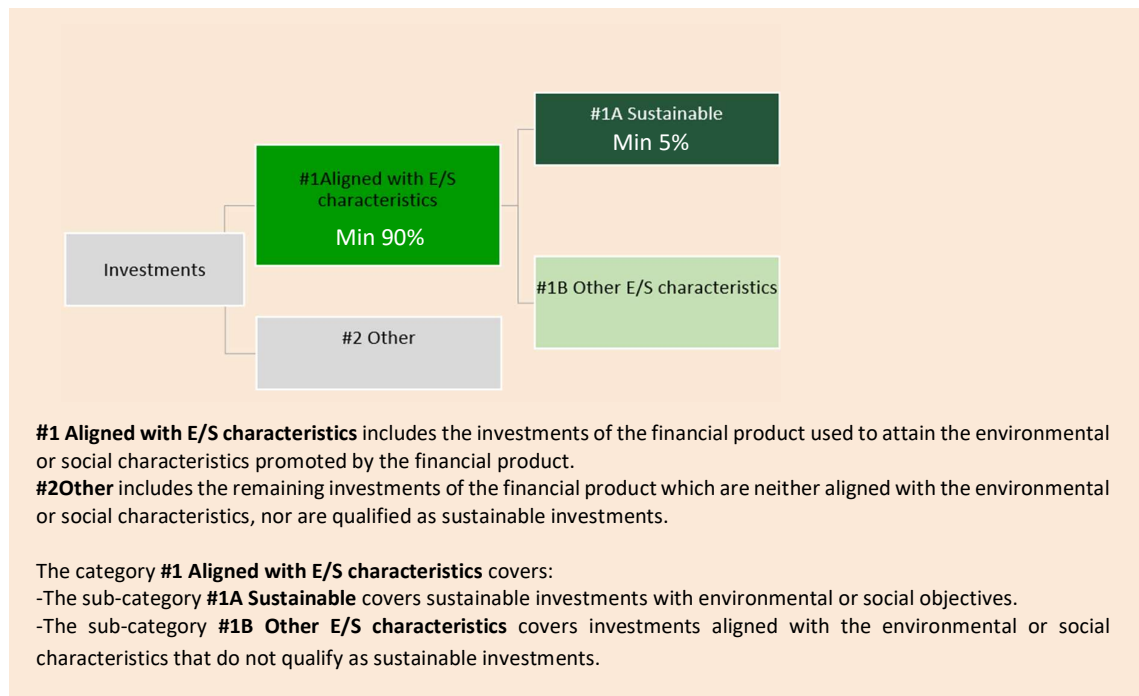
Investments

#1Aligned with E/S characteristics

Min 90%

#2 Other

#1A Sustainable
Min 5%

#1B Other E/S characteristics

**#1 Aligned with E/S characteristics** includes the investments of the financial product used to attain the environmental or social characteristics promoted by the financial product.
**#2Other** includes the remaining investments of the financial product which are neither aligned with the environmental or social characteristics, nor are qualified as sustainable investments.

The category **#1 Aligned with E/S characteristics** covers:
-The sub-category **#1A Sustainable** covers sustainable investments with environmental or social objectives.
-The sub-category **#1B Other E/S characteristics** covers investments aligned with the environmental or social characteristics that do not qualify as sustainable investments.